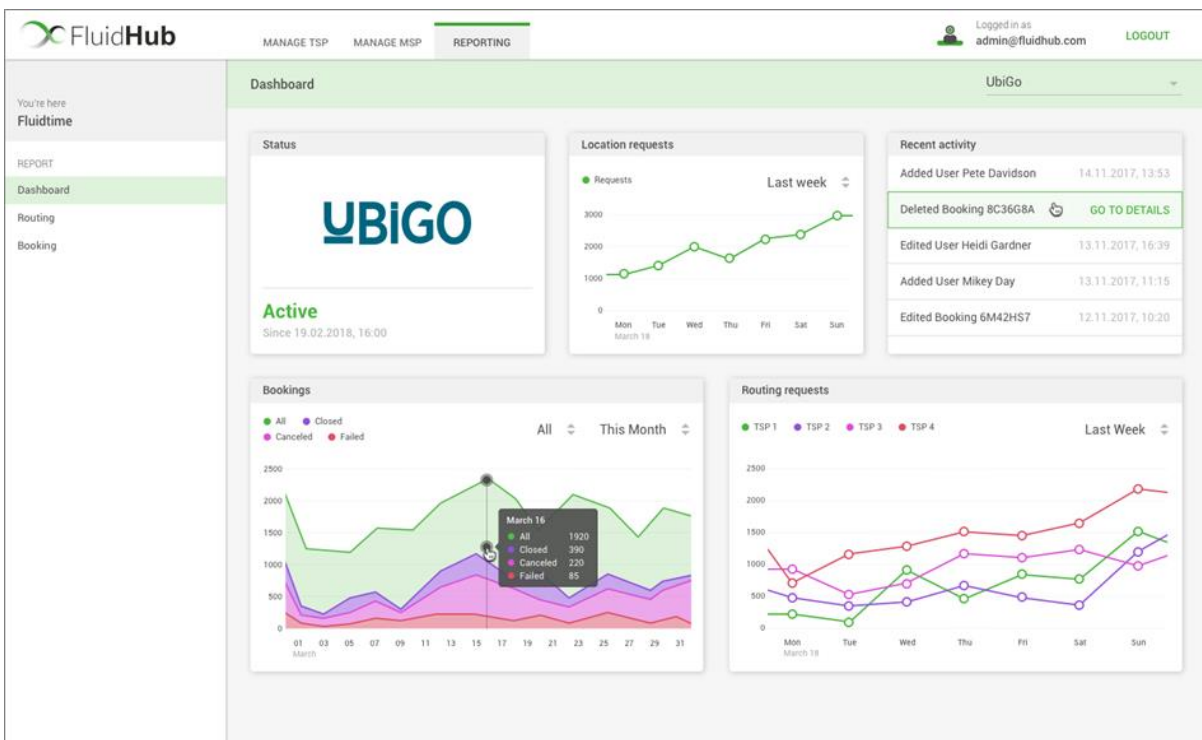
FluidHub

MANAGE TSP MANAGE MSP REPORTING

Logged in as
admin@fluidhub.com

LOGOUT

You're here
Fluidtime

REPORT
Dashboard
Routing
Booking

Dashboard

UbiGo

Status

UBiGO

Active
Since 19.02.2018, 16:00

Location requests

Requests

Last week

3000
2000
1000
0

Mon Tue Wed Thu Fri Sat Sun
March 18

Recent activity

Added User Pete Davidson 14.11.2017, 13:53
Deleted Booking 8C36G8A GO TO DETAILS
Edited User Heidi Gardner 13.11.2017, 16:39
Added User Mikey Day 13.11.2017, 11:15
Edited Booking 6M42HS7 12.11.2017, 10:20

Bookings

All Closed
Canceled Failed

All This Month

2500
2000
1500
1000
500
0

March 16
All 1920
Closed 390
Canceled 220
Failed 85

01 03 05 07 09 11 13 15 17 19 21 23 25 27 29 31
March

Routing requests

TSP 1 TSP 2 TSP 3 TSP 4

Last Week

2500
2000
1500
1000
500
0

Mon Tue Wed Thu Fri Sat Sun
March 18